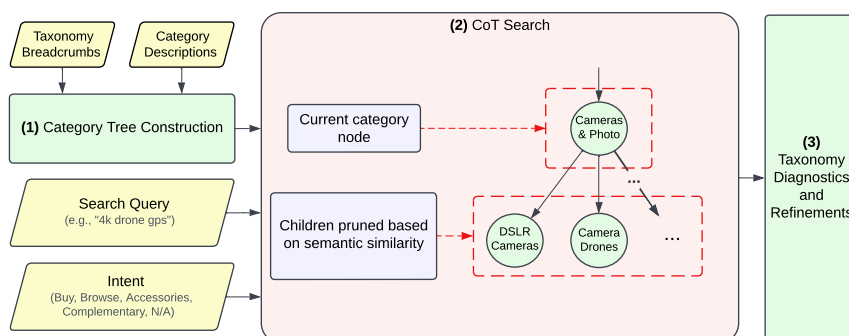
Taxonomy Breadcrumbs

Category Descriptions

(1) Category Tree Construction

Search Query
(e.g., "4k drone gps")

Intent
(Buy, Browse, Accessories, Complementary, N/A)

(2) CoT Search

Current category node

Children pruned based on semantic similarity

Cameras & Photo

...

DSLR Cameras

Camera Drones

...

(3)
Taxonomy
Diagnostics
and
Refinements